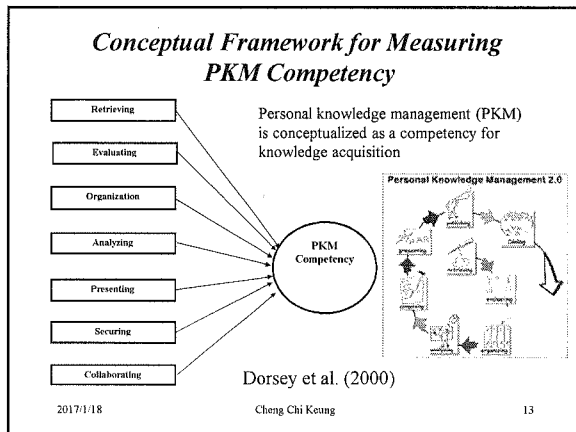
Conceptual Framework for Measuring PKM Competency

Retrieving

Evaluating

Organization

Analyzing

Presenting

Securing

Collaborating

PKM Competency

Personal knowledge management (PKM) is conceptualized as a competency for knowledge acquisition

Personal Knowledge Management 2.0

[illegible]

Dorsey et al. (2000)

2017/1/18

Cheng Chi Keung

13